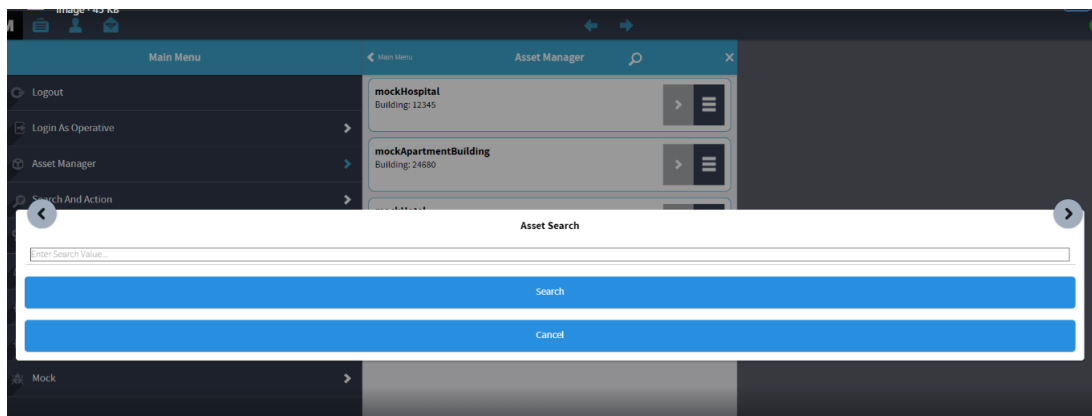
image · 45 KB

Main Menu

Logout

Login As Operative

Asset Manager

Search And Action

Main Menu

Asset Manager

mockHospital
Building: 12345

mockApartmentBuilding
Building: 24680

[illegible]

Asset Search

Enter Search Value...

Search

Cancel

Mock